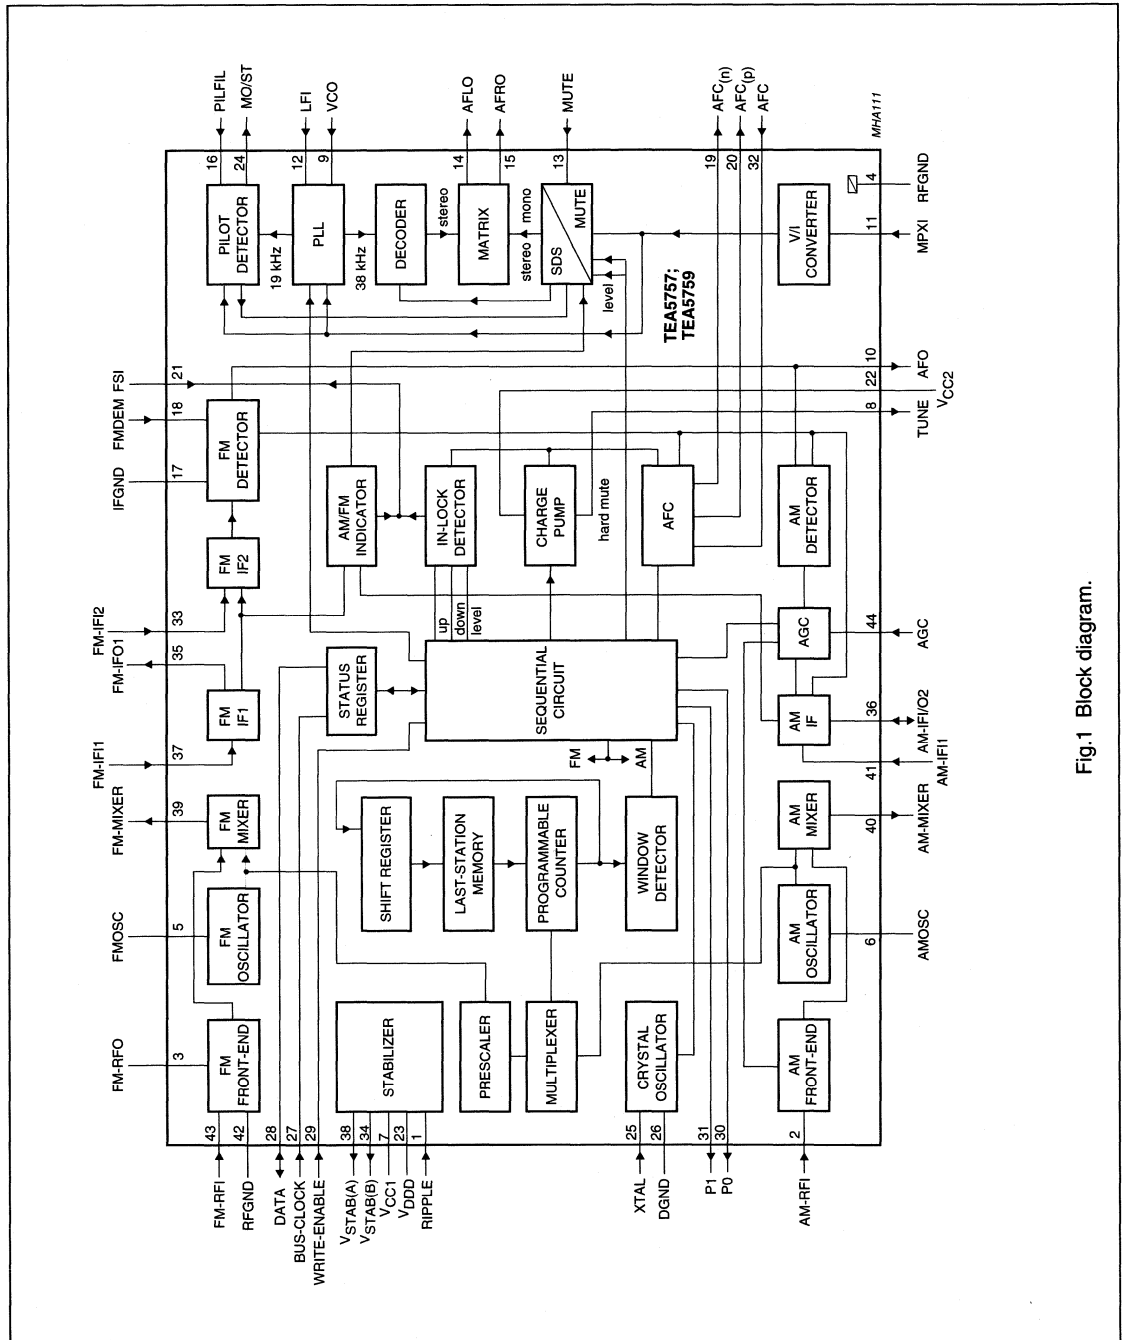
PILFIL
MO/ST
LFI
VCO
AFLO
AFRO
MUTE
AFC(n)
AFC(p)
AFC
MHA111

16
24
12
9
14
15
13
19
20
32

PILOT DETECTOR
19 kHz
PLL
38 kHz
DECODER
stereo
MATRIX
mono
stereo
SDS
MUTE
level
V/I CONVERTER
4
RFGND
11
MPXI

TEA5757; TEA5759

FMDEM FSI
21
18
IFGND
17
FM DETECTOR
10
AFO
22
$V_{CC2}$
8
TUNE

AM/FM INDICATOR
IN-LOCK DETECTOR
CHARGE PUMP
hard mute
AFC
AM DETECTOR

FM-IFI2
33
FM IF2
up
down
level
AGC
44
AGC

FM-IFO1
35
STATUS REGISTER
SEQUENTIAL CIRCUIT
FM IF1
AM IF
36
AM-IFI/O2

FM-IFI1
37
FM
AM
41
AM-IFI1

FM-MIXER
39
FM MIXER
SHIFT REGISTER
LAST-STATION MEMORY
PROGRAMMABLE COUNTER
WINDOW DETECTOR
AM MIXER
40
AM-MIXER

FMOSC
5
FM OSCILLATOR
AM OSCILLATOR
6
AMOSC

FM-RFO
3
FM FRONT-END
STABILIZER
PRESCALER
MULTIPLEXER
CRYSTAL OSCILLATOR
AM FRONT-END

43
42
28
27
29
38
34
7
23
1
25
26
31
30
2

FM-RFI
RFGND
DATA
BUS-CLOCK
WRITE-ENABLE
$V_{STAB(A)}$
$V_{STAB(B)}$
$V_{CC1}$
$V_{DDD}$
RIPPLE
XTAL
DGND
P1
P0
AM-RFI

Fig.1 Block diagram.